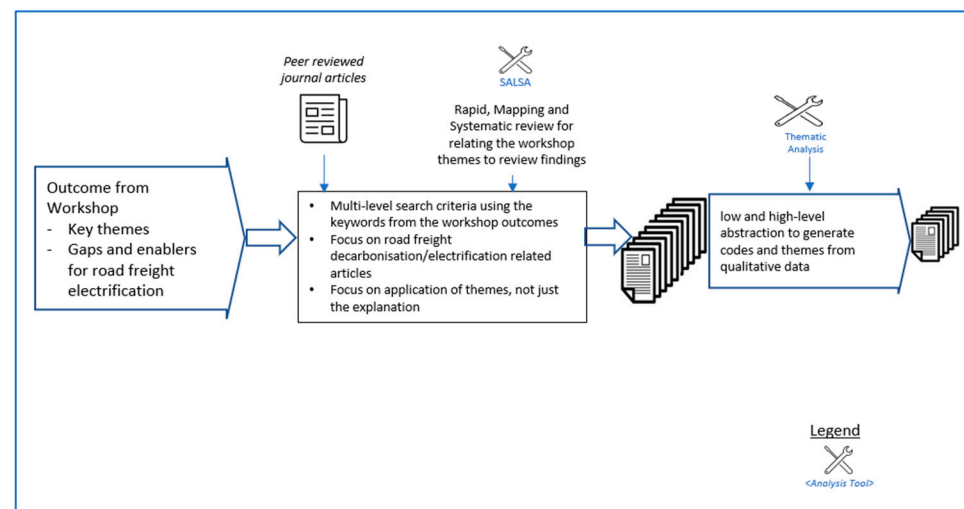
Peer reviewed journal articles

SALSA

Rapid, Mapping and Systematic review for relating the workshop themes to review findings

Thematic Analysis

Outcome from Workshop
- Key themes
- Gaps and enablers for road freight electrification

• Multi-level search criteria using the keywords from the workshop outcomes
• Focus on road freight decarbonisation/electrification related articles
• Focus on application of themes, not just the explanation

low and high-level abstraction to generate codes and themes from qualitative data

Legend

<Analysis Tool>